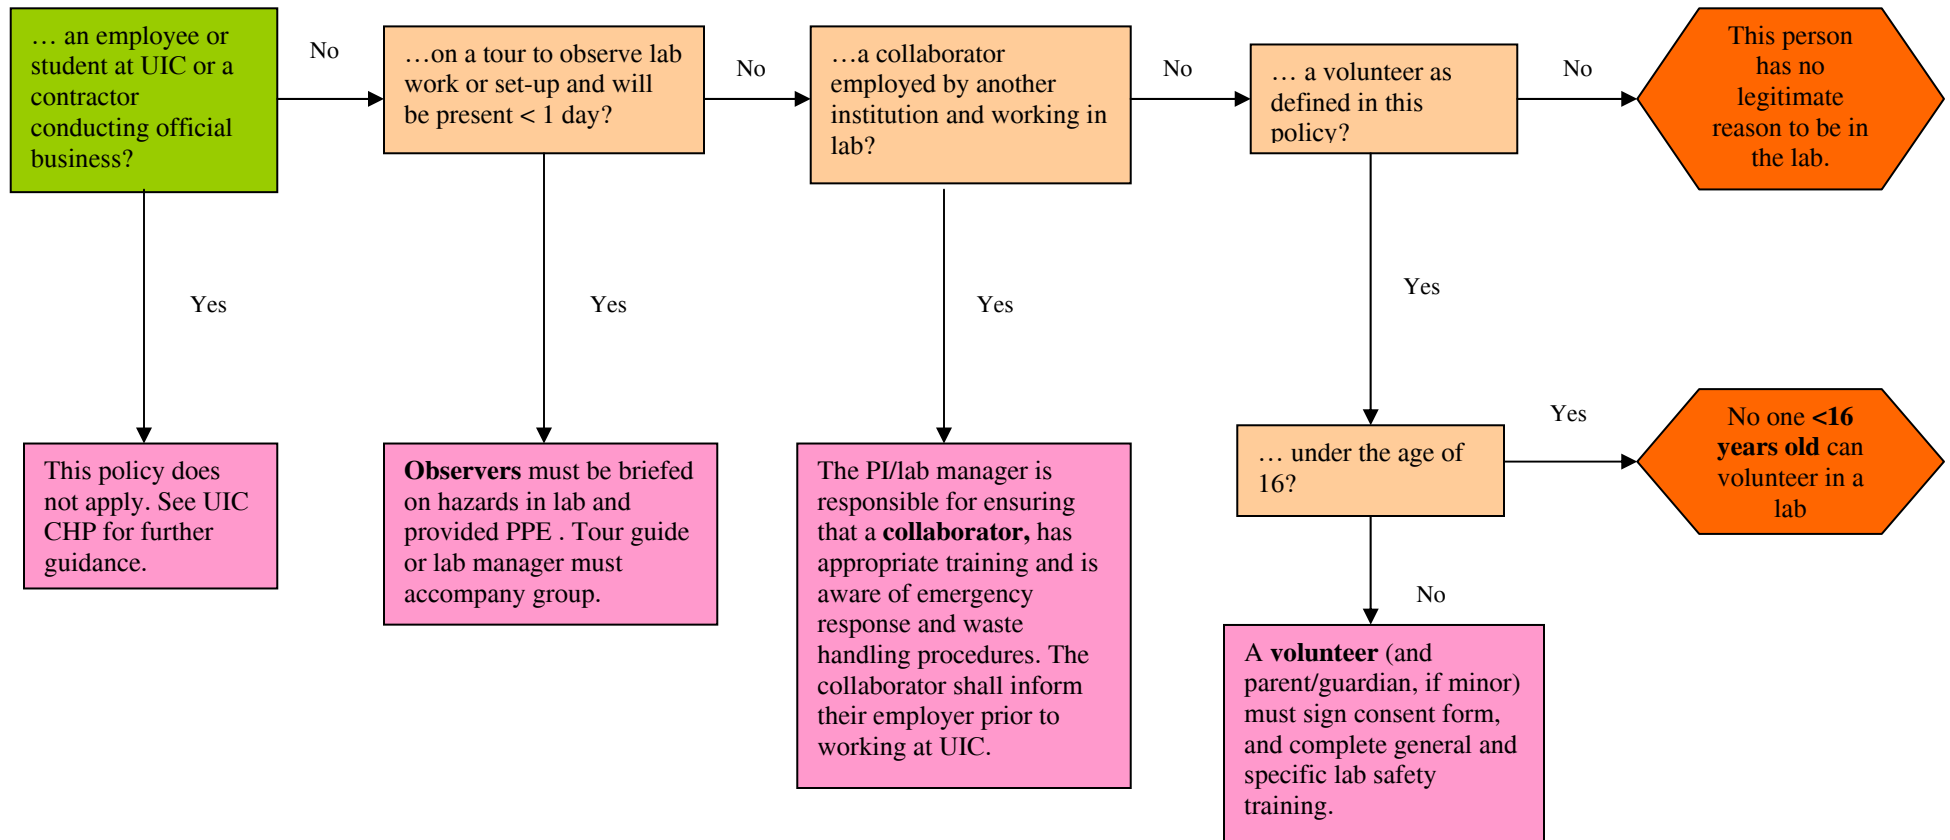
… an employee or student at UIC or a contractor conducting official business?

No

…on a tour to observe lab work or set-up and will be present < 1 day?

No

…a collaborator employed by another institution and working in lab?

No

… a volunteer as defined in this policy?

No

This person has no legitimate reason to be in the lab.

Yes

Yes

Yes

Yes

This policy does not apply. See UIC CHP for further guidance.

**Observers** must be briefed on hazards in lab and provided PPE . Tour guide or lab manager must accompany group.

The PI/lab manager is responsible for ensuring that a **collaborator,** has appropriate training and is aware of emergency response and waste handling procedures. The collaborator shall inform their employer prior to working at UIC.

Yes

… under the age of 16?

No one **<16 years old** can volunteer in a lab

No

A **volunteer** (and parent/guardian, if minor) must sign consent form, and complete general and specific lab safety training.